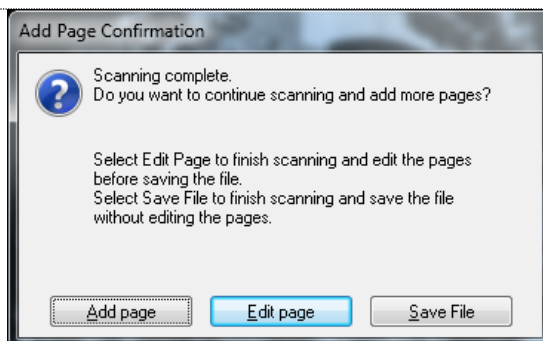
Add Page Confirmation

Scanning complete.
Do you want to continue scanning and add more pages?

Select Edit Page to finish scanning and edit the pages before saving the file.
Select Save File to finish scanning and save the file without editing the pages.

Add page
Edit page
Save File